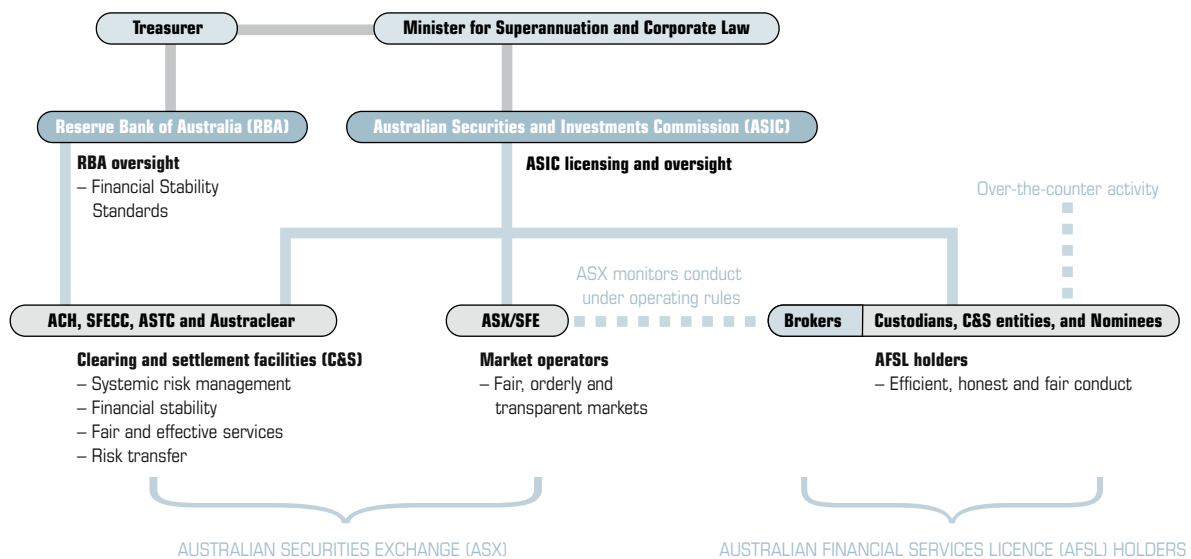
Treasurer

Minister for Superannuation and Corporate Law

Reserve Bank of Australia (RBA)

Australian Securities and Investments Commission (ASIC)

RBA oversight
– Financial Stability Standards

ASIC licensing and oversight

Over-the-counter activity

ASX monitors conduct under operating rules

ACH, SFECC, ASTC and Austraclear

ASX/SFE

Brokers

Custodians, C&S entities, and Nominees

Clearing and settlement facilities (C&S)
– Systemic risk management
– Financial stability
– Fair and effective services
– Risk transfer

Market operators
– Fair, orderly and transparent markets

AFSL holders
– Efficient, honest and fair conduct

AUSTRALIAN SECURITIES EXCHANGE (ASX)

AUSTRALIAN FINANCIAL SERVICES LICENCE (AFSL) HOLDERS